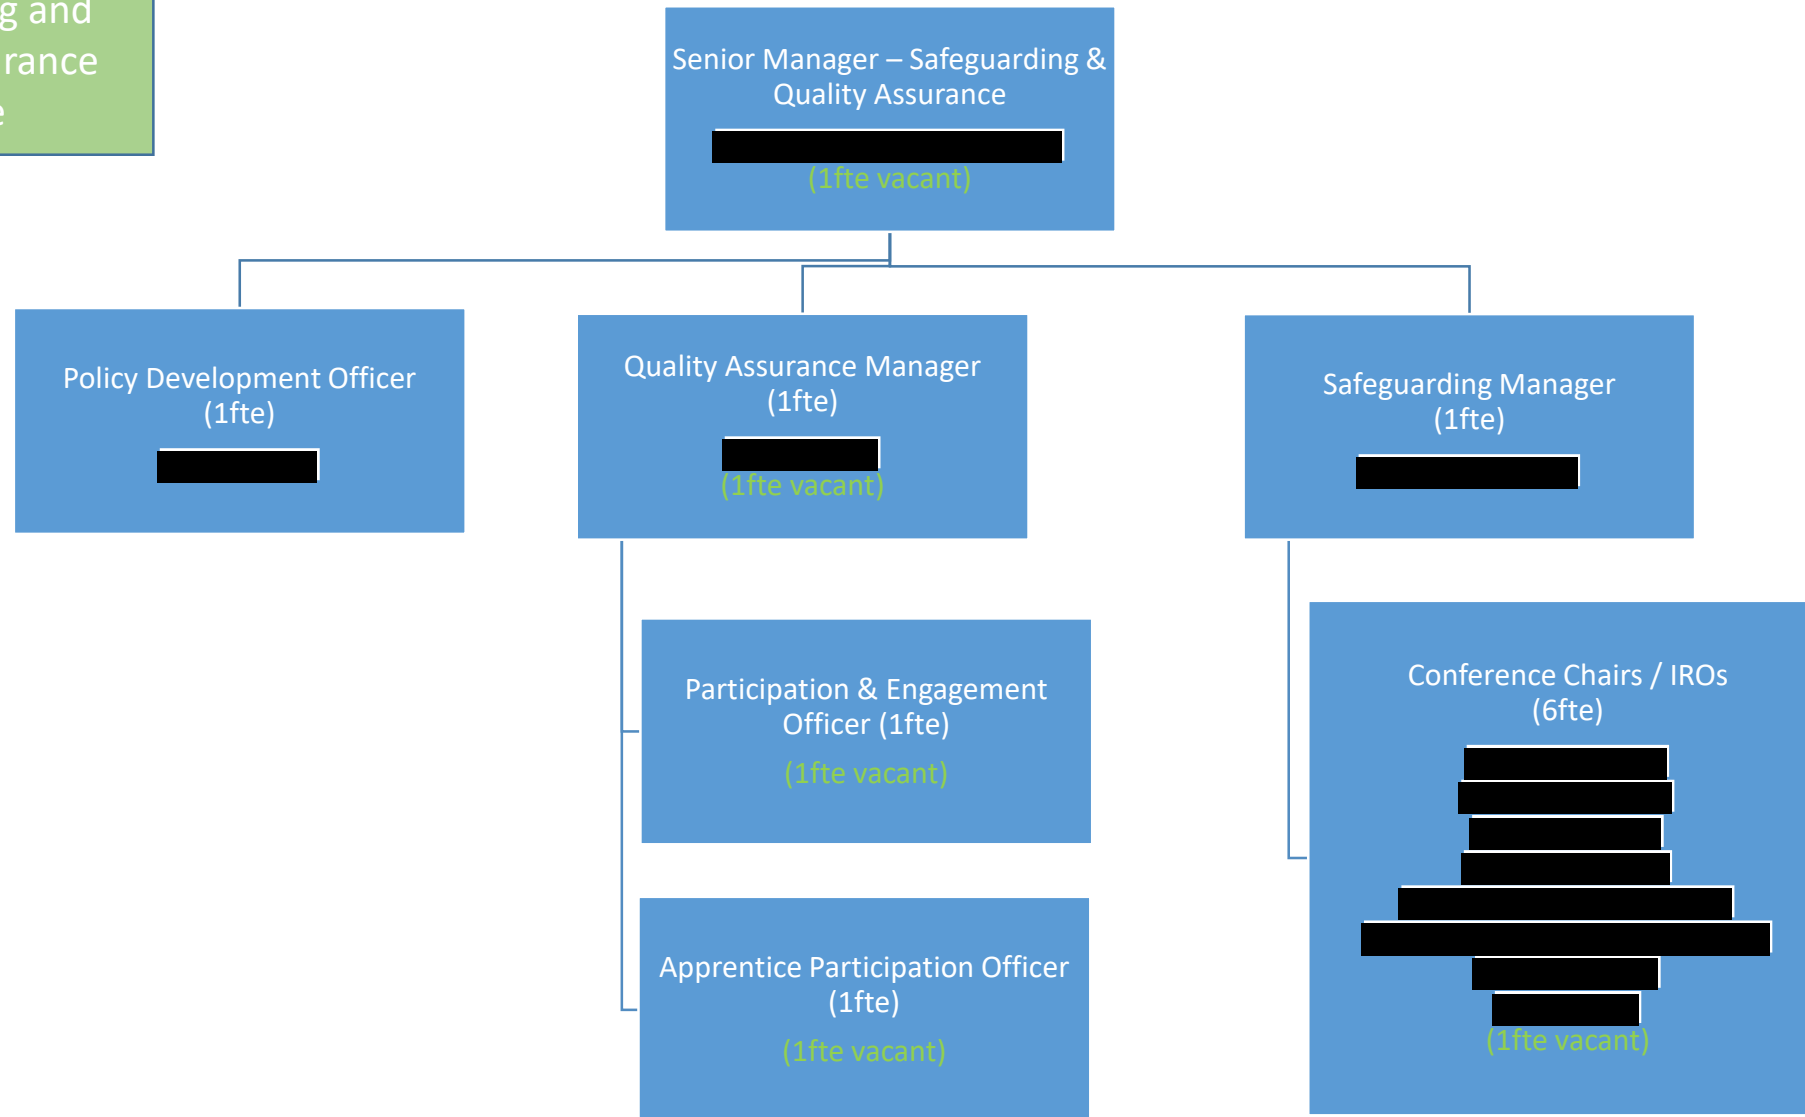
g and
rance
e

Senior Manager – Safeguarding & Quality Assurance

(1fte vacant)

Policy Development Officer (1fte)

Quality Assurance Manager (1fte)

(1fte vacant)

Safeguarding Manager (1fte)

Participation & Engagement Officer (1fte)

(1fte vacant)

Apprentice Participation Officer (1fte)

(1fte vacant)

Conference Chairs / IROs (6fte)

(1fte vacant)